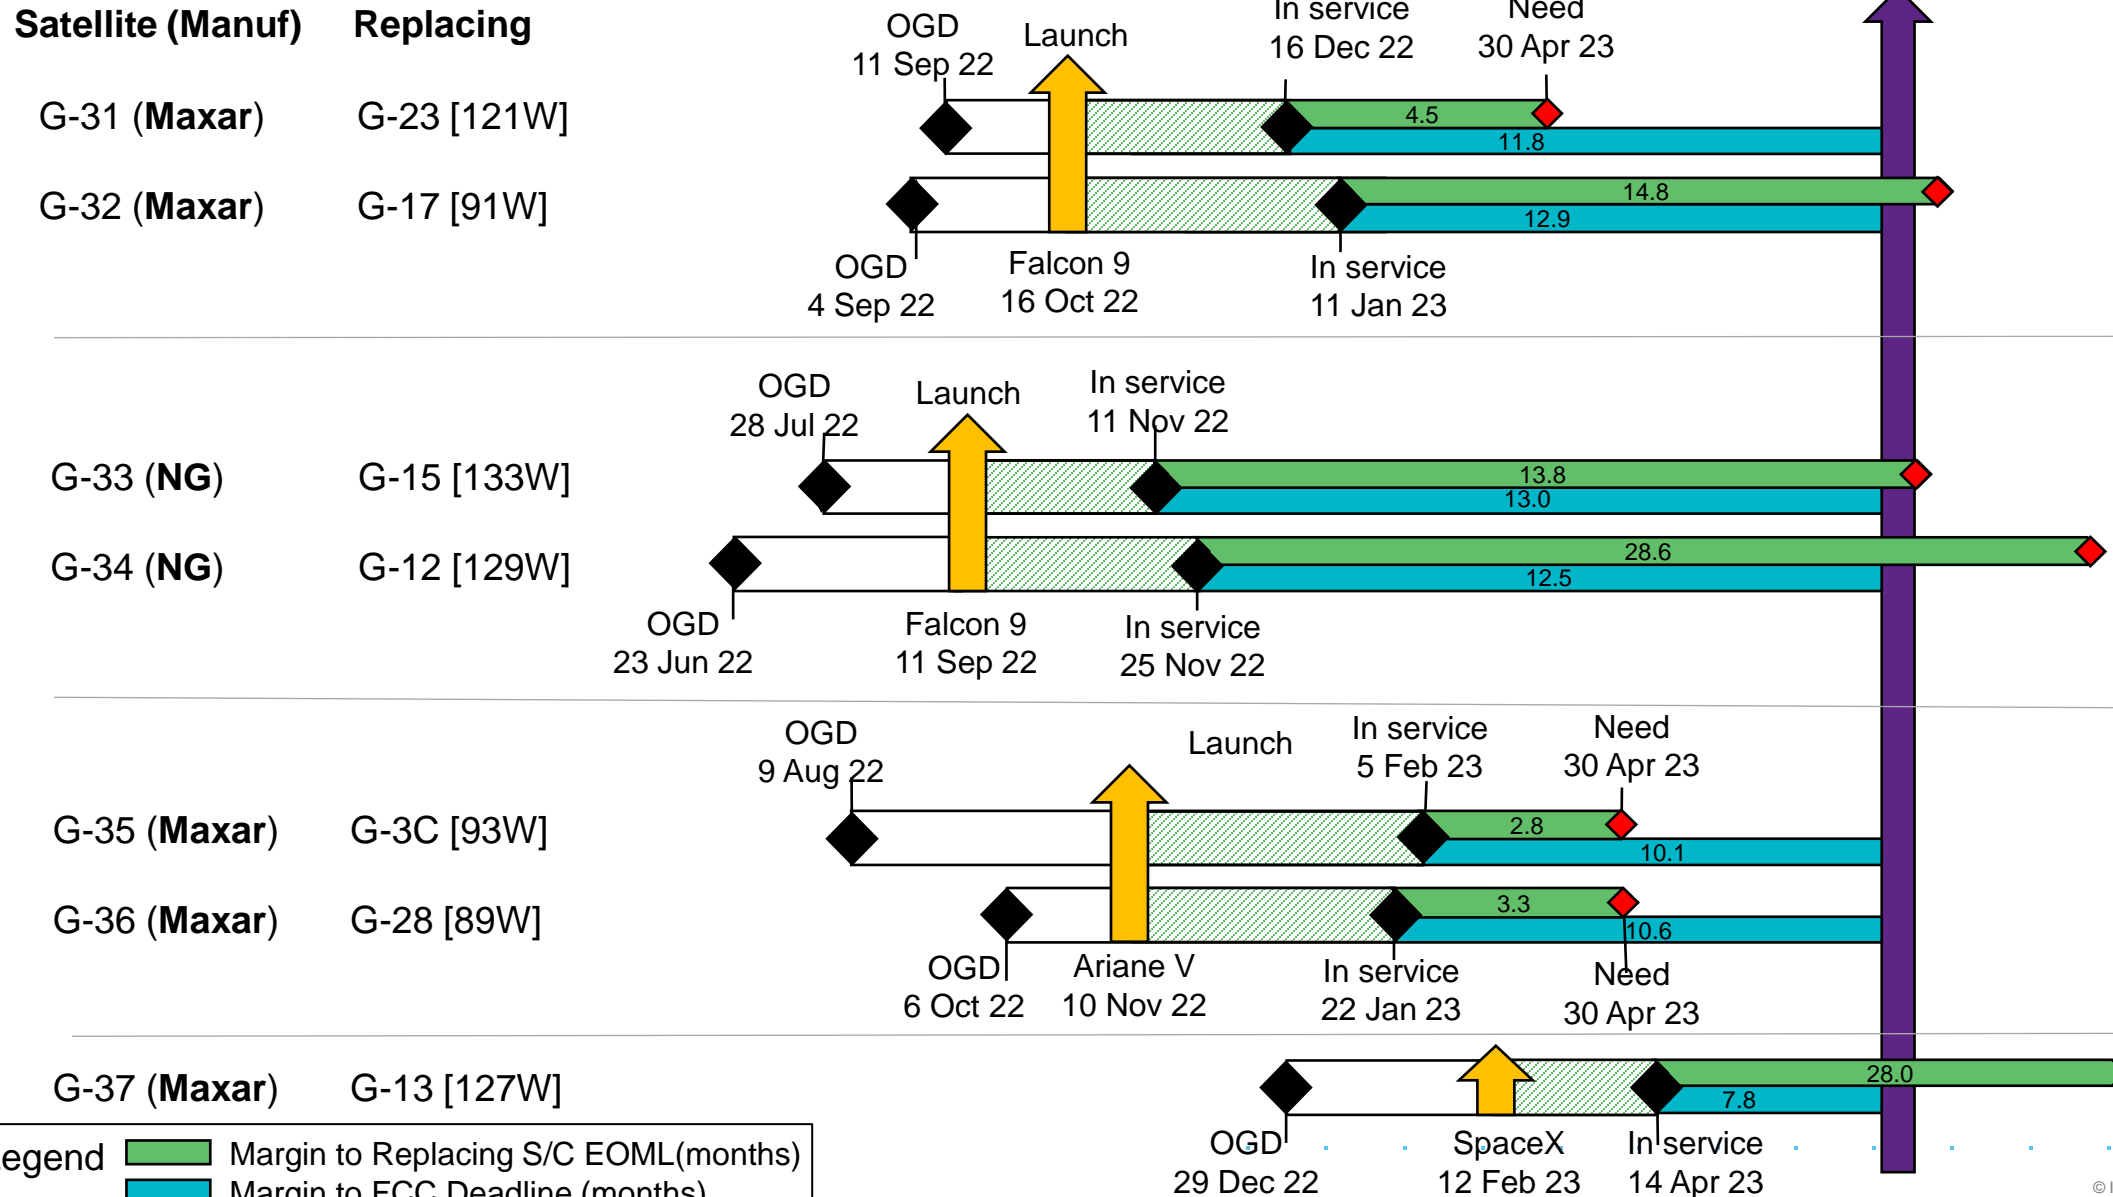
Satellite (Manuf) Replacing

OGD 11 Sep 22 Launch In service 16 Dec 22 Need 30 Apr 23

G-31 (**Maxar**) G-23 [121W]

4.5
11.8

G-32 (**Maxar**) G-17 [91W]

14.8
12.9

OGD 4 Sep 22 Falcon 9 16 Oct 22 In service 11 Jan 23

OGD 28 Jul 22 Launch In service 11 Nov 22

G-33 (**NG**) G-15 [133W]

13.8
13.0

G-34 (**NG**) G-12 [129W]

28.6
12.5

OGD 23 Jun 22 Falcon 9 11 Sep 22 In service 25 Nov 22

OGD 9 Aug 22 Launch In service 5 Feb 23 Need 30 Apr 23

G-35 (**Maxar**) G-3C [93W]

2.8
10.1

G-36 (**Maxar**) G-28 [89W]

3.3
10.6

OGD 6 Oct 22 Ariane V 10 Nov 22 In service 22 Jan 23 Need 30 Apr 23

G-37 (**Maxar**) G-13 [127W]

28.0
7.8

OGD 29 Dec 22 SpaceX 12 Feb 23 In service 14 Apr 23

egend Margin to Replacing S/C EOML(months)
Margin to FCC Deadline (months)